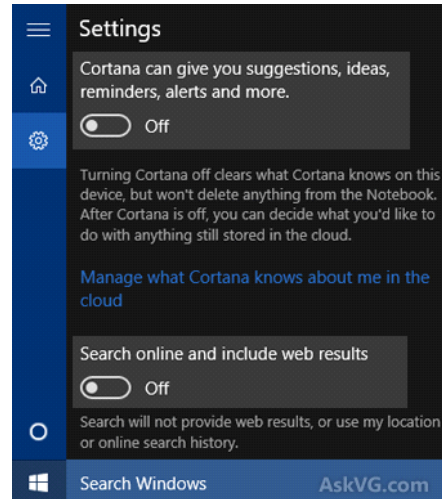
Settings

Cortana can give you suggestions, ideas, reminders, alerts and more.

Off

Turning Cortana off clears what Cortana knows on this device, but won't delete anything from the Notebook. After Cortana is off, you can decide what you'd like to do with anything still stored in the cloud.

Manage what Cortana knows about me in the cloud

Search online and include web results

Off

Search will not provide web results, or use my location or online search history.

Search Windows

AskVG.com